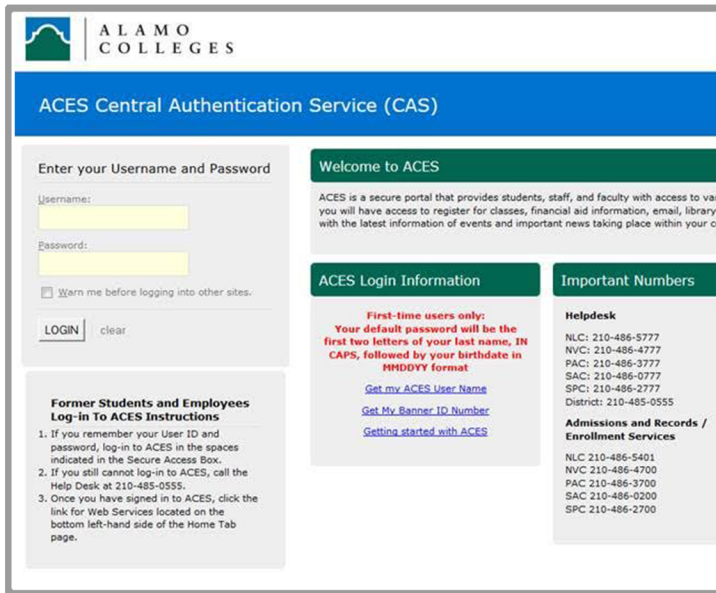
ALAMO COLLEGES

ACES Central Authentication Service (CAS)

Enter your Username and Password

Username:

Password:

Warn me before logging into other sites.

LOGIN clear

Former Students and Employees Log-in To ACES Instructions

1. If you remember your User ID and password, log-in to ACES in the spaces indicated in the Secure Access Box.
2. If you still cannot log-in to ACES, call the Help Desk at 210-485-0555.
3. Once you have signed in to ACES, click the link for Web Services located on the bottom left-hand side of the Home Tab page.

Welcome to ACES

ACES is a secure portal that provides students, staff, and faculty with access to va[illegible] you will have access to register for classes, financial aid information, email, library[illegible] with the latest information of events and important news taking place within your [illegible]

ACES Login Information

First-time users only: Your default password will be the first two letters of your last name, IN CAPS, followed by your birthdate in MMDDYY format

Get my ACES User Name

Get My Banner ID Number

Getting started with ACES

Important Numbers

Helpdesk

NLC: 210-486-5777
NVC: 210-486-4777
PAC: 210-486-3777
SAC: 210-486-0777
SPC: 210-486-2777
District: 210-485-0555

Admissions and Records / Enrollment Services

NLC 210-486-5401
NVC 210-486-4700
PAC 210-486-3700
SAC 210-486-0200
SPC 210-486-2700